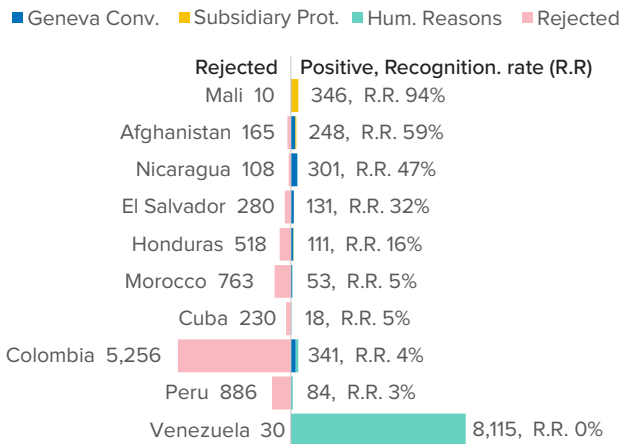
Geneva Conv. Subsidiary Prot. Hum. Reasons Rejected

| Rejected | Positive, Recognition. rate (R.R) |
|---|---|
| Mali 10 | 346, R.R. 94% |
| Afghanistan 165 | 248, R.R. 59% |
| Nicaragua 108 | 301, R.R. 47% |
| El Salvador 280 | 131, R.R. 32% |
| Honduras 518 | 111, R.R. 16% |
| Morocco 763 | 53, R.R. 5% |
| Cuba 230 | 18, R.R. 5% |
| Colombia 5,256 | 341, R.R. 4% |
| Peru 886 | 84, R.R. 3% |
| Venezuela 30 | 8,115, R.R. 0% |